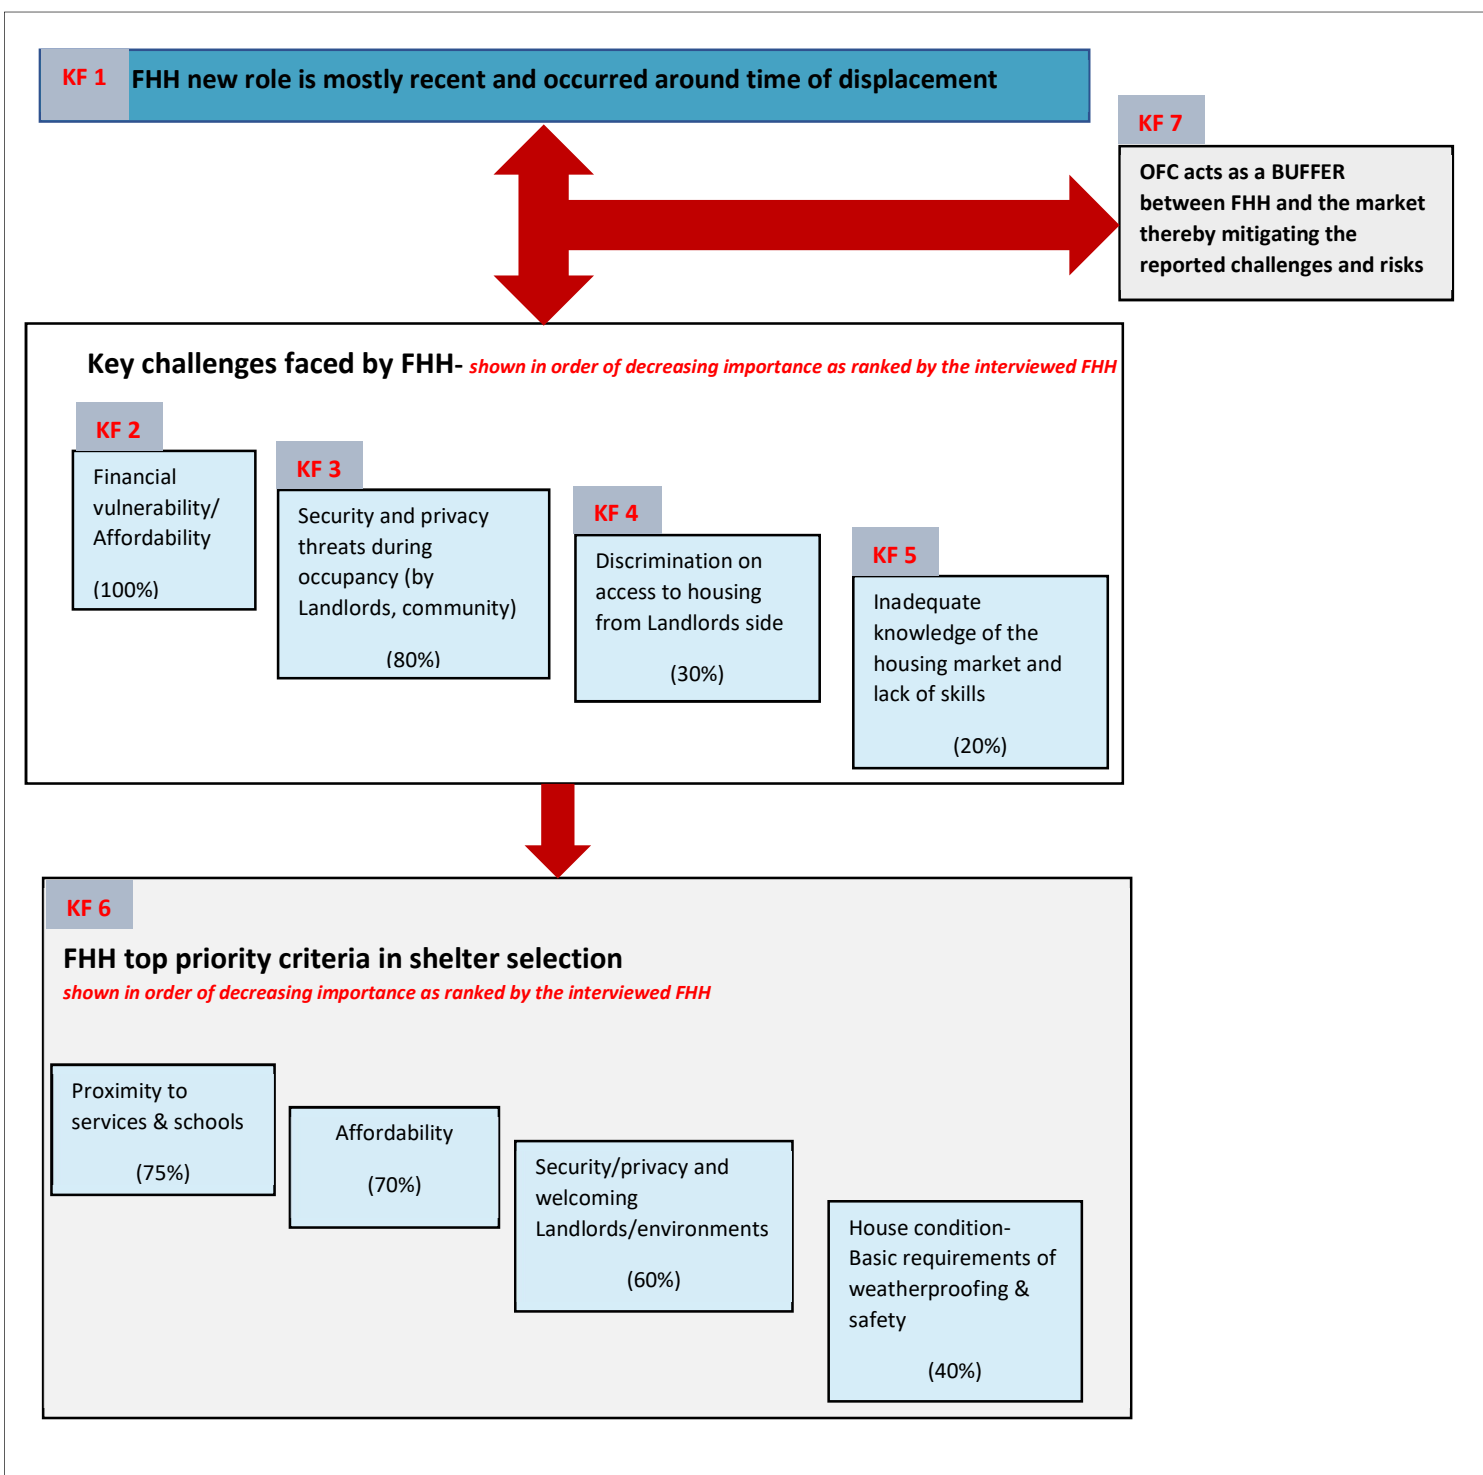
KF 1 FHH new role is mostly recent and occurred around time of displacement

KF 7

OFC acts as a BUFFER between FHH and the market thereby mitigating the reported challenges and risks

Key challenges faced by FHH- shown in order of decreasing importance as ranked by the interviewed FHH

KF 2

Financial vulnerability/ Affordability

(100%)

KF 3

Security and privacy threats during occupancy (by Landlords, community)

(80%)

KF 4

Discrimination on access to housing from Landlords side

(30%)

KF 5

Inadequate knowledge of the housing market and lack of skills

(20%)

KF 6

FHH top priority criteria in shelter selection

shown in order of decreasing importance as ranked by the interviewed FHH

Proximity to services & schools

(75%)

Affordability

(70%)

Security/privacy and welcoming Landlords/environments

(60%)

House condition- Basic requirements of weatherproofing & safety

(40%)